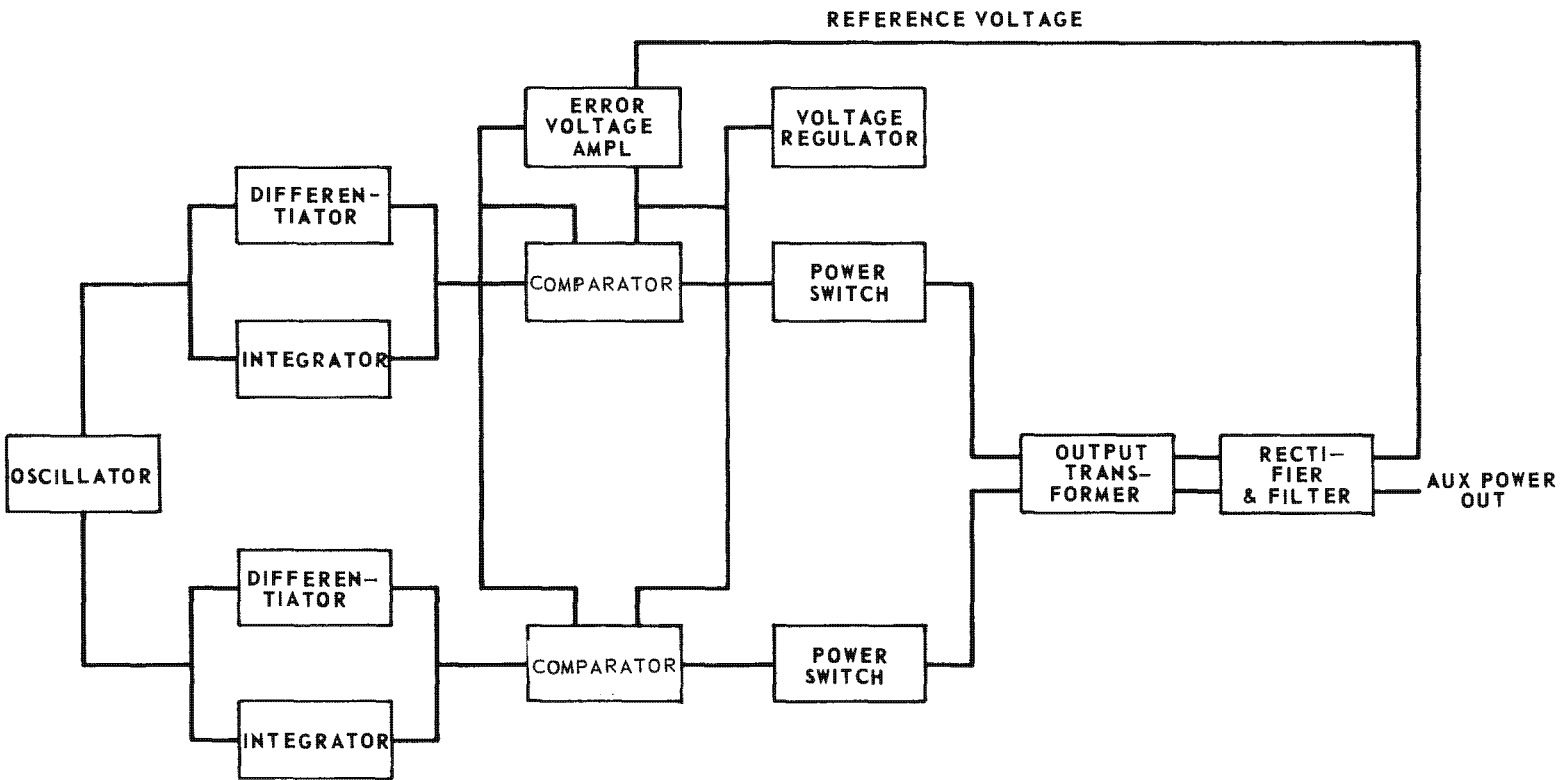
REFERENCE VOLTAGE

ERROR VOLTAGE AMPL

VOLTAGE REGULATOR

DIFFERENTIATOR

COMPARATOR

POWER SWITCH

INTEGRATOR

OSCILLATOR

OUTPUT TRANSFORMER

RECTIFIER & FILTER

AUX POWER OUT

DIFFERENTIATOR

COMPARATOR

POWER SWITCH

INTEGRATOR